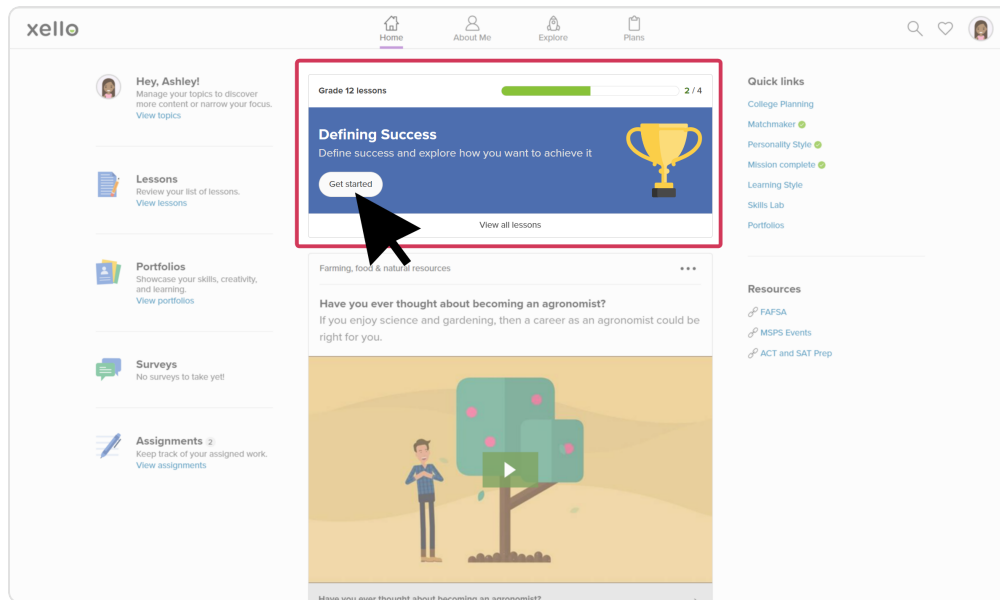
xello

Home
About Me
Explore
Plans

Hey, Ashley!
Manage your topics to discover more content or narrow your focus.
View topics

Lessons
Review your list of lessons.
View lessons

Portfolios
Showcase your skills, creativity, and learning.
View portfolios

Surveys
No surveys to take yet!

Assignments 2
Keep track of your assigned work.
View assignments

Grade 12 lessons
2 / 4

Defining Success
Define success and explore how you want to achieve it

Get started

View all lessons

Farming, food & natural resources

Have you ever thought about becoming an agronomist?
If you enjoy science and gardening, then a career as an agronomist could be right for you.

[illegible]

Quick links
College Planning
Matchmaker
Personality Style
Mission complete
Learning Style
Skills Lab
Portfolios

Resources
FAFSA
MSPS Events
ACT and SAT Prep